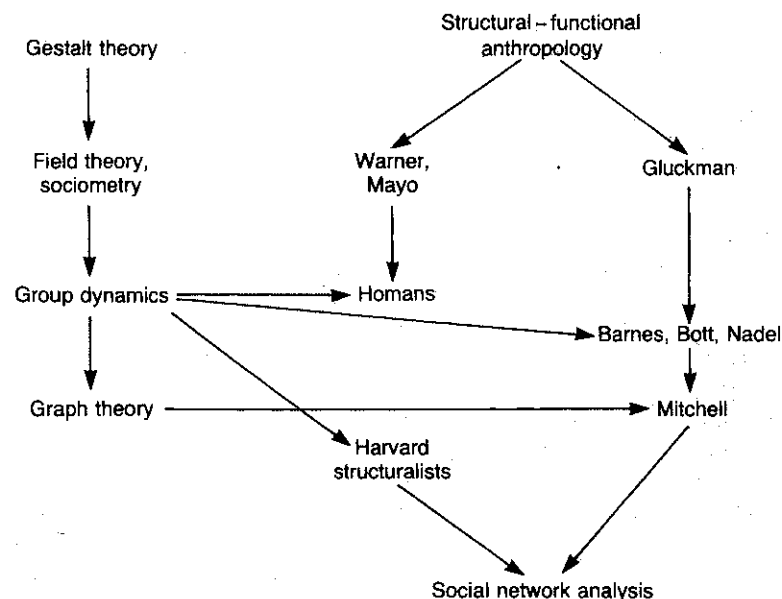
Gestalt theory

Field theory, sociometry

Group dynamics

Graph theory

Structural – functional anthropology

Warner, Mayo

Gluckman

Homans

Barnes, Bott, Nadel

Mitchell

Harvard structuralists

Social network analysis